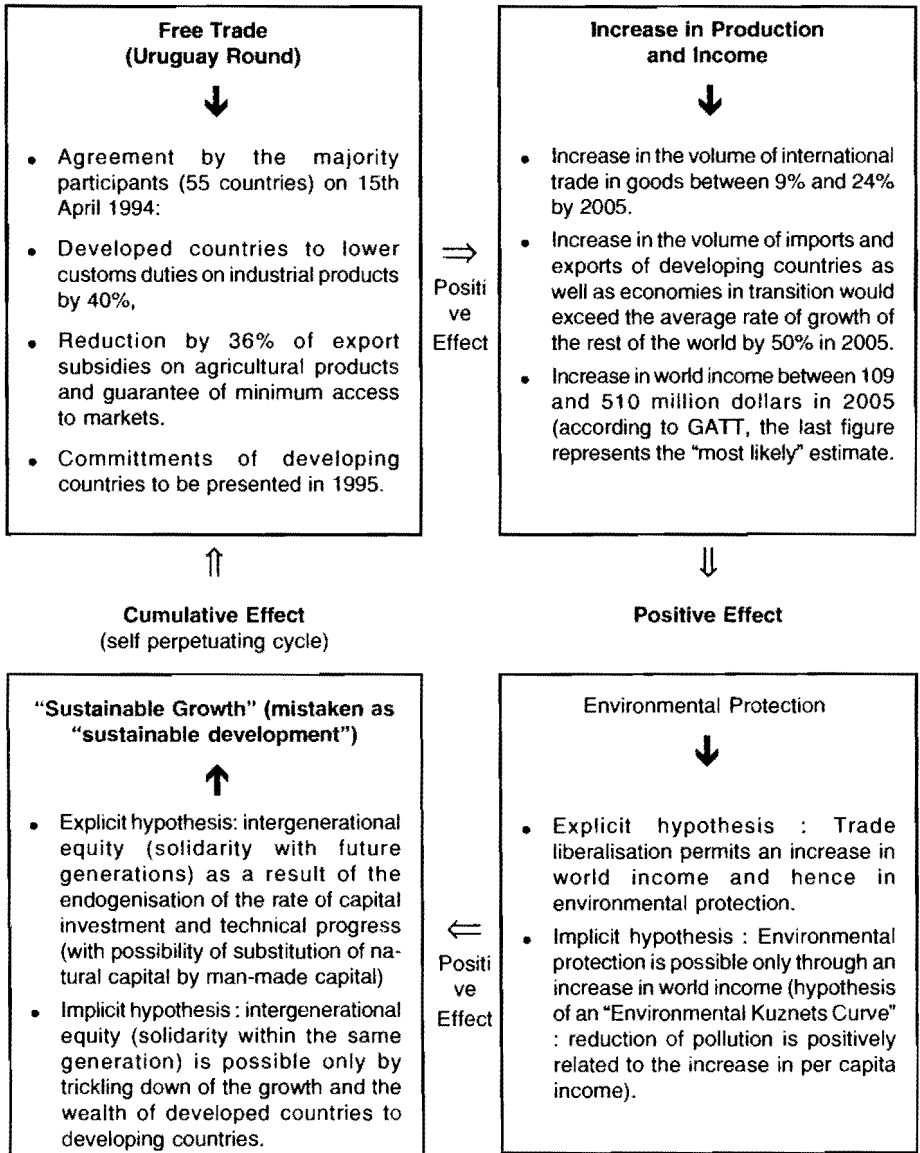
**Free Trade (Uruguay Round)**

↓

- Agreement by the majority participants (55 countries) on 15th April 1994:
- Developed countries to lower customs duties on industrial products by 40%,
- Reduction by 36% of export subsidies on agricultural products and guarantee of minimum access to markets.
- Committments of developing countries to be presented in 1995.

⇒ Positi ve Effect

**Increase in Production and Income**

↓

- Increase in the volume of international trade in goods between 9% and 24% by 2005.
- Increase in the volume of imports and exports of developing countries as well as economies in transition would exceed the average rate of growth of the rest of the world by 50% in 2005.
- Increase in world income between 109 and 510 million dollars in 2005 (according to GATT, the last figure represents the "most likely" estimate.

⇑

**Cumulative Effect**
(self perpetuating cycle)

⇓

**Positive Effect**

**"Sustainable Growth" (mistaken as "sustainable development")**

↑

- Explicit hypothesis: intergenerational equity (solidarity with future generations) as a result of the endogenisation of the rate of capital investment and technical progress (with possibility of substitution of natural capital by man-made capital)
- Implicit hypothesis : intergenerational equity (solidarity within the same generation) is possible only by trickling down of the growth and the wealth of developed countries to developing countries.

⇐ Positi ve Effect

Environmental Protection

↓

- Explicit hypothesis : Trade liberalisation permits an increase in world income and hence in environmental protection.
- Implicit hypothesis : Environmental protection is possible only through an increase in world income (hypothesis of an "Environmental Kuznets Curve" : reduction of pollution is positively related to the increase in per capita income).